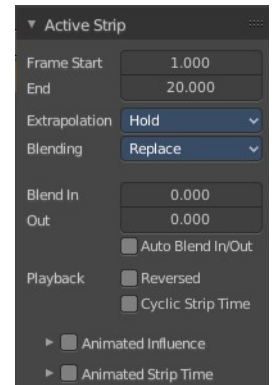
Active Strip

Frame Start 1.000
End 20.000

Extrapolation Hold
Blending Replace

Blend In 0.000
Out 0.000
Auto Blend In/Out

Playback Reversed
Cyclic Strip Time

Animated Influence
Animated Strip Time